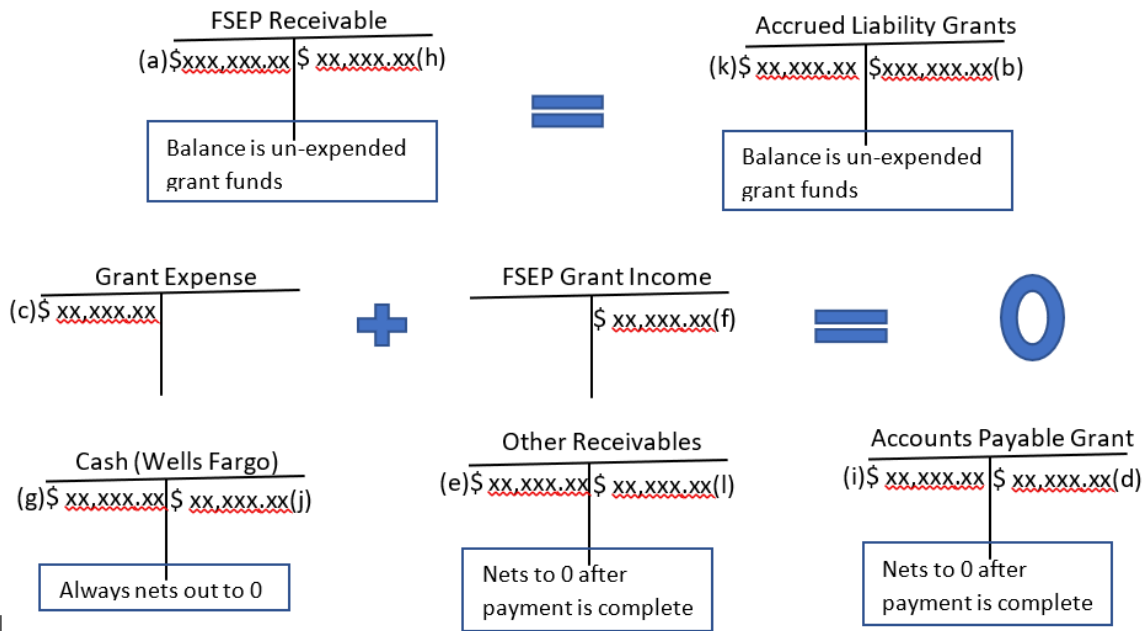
FSEP Receivable

(a)$xxx,xxx.xx | $ xx,xxx.xx(h)

Balance is un-expended grant funds

=

Accrued Liability Grants

(k)$ xx,xxx.xx | $xxx,xxx.xx(b)

Balance is un-expended grant funds

Grant Expense

(c)$ xx,xxx.xx

+

FSEP Grant Income

$ xx,xxx.xx(f)

= 0

Cash (Wells Fargo)

(g)$ xx,xxx.xx | $ xx,xxx.xx(j)

Always nets out to 0

Other Receivables

(e)$ xx,xxx.xx | $ xx,xxx.xx(l)

Nets to 0 after payment is complete

Accounts Payable Grant

(i)$ xx,xxx.xx | $ xx,xxx.xx(d)

Nets to 0 after payment is complete